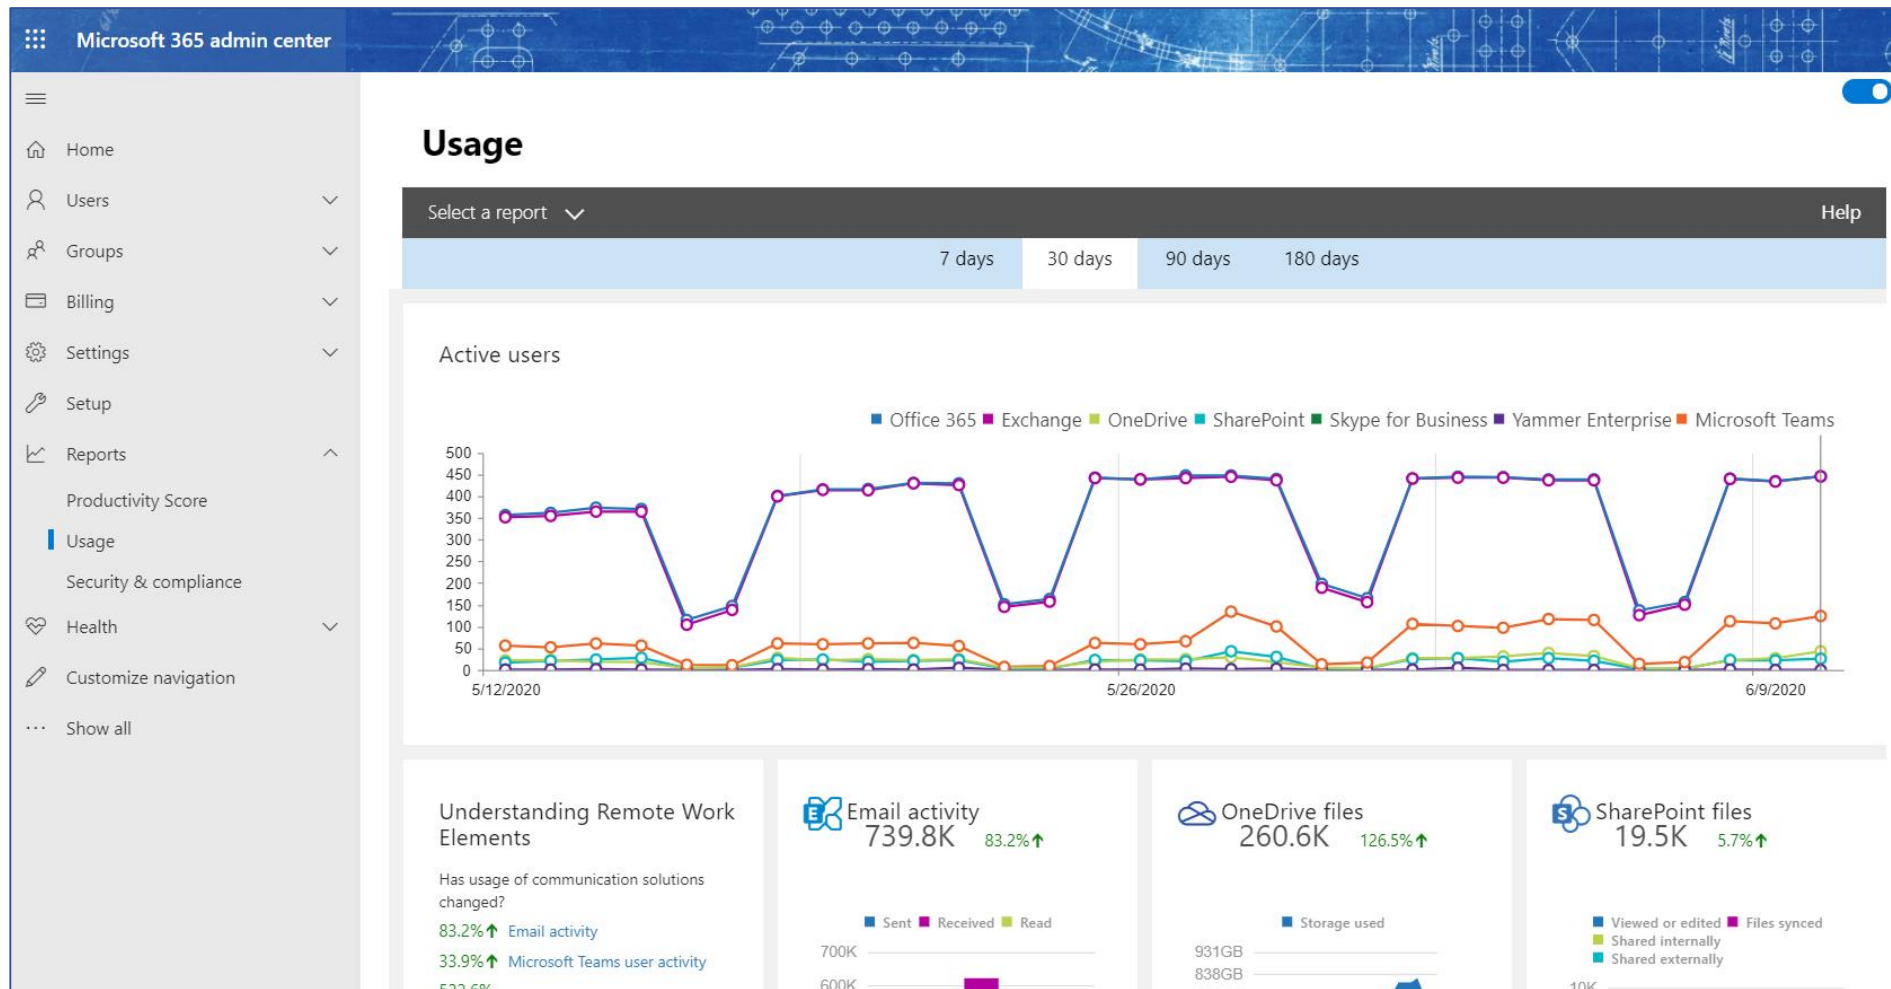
Microsoft 365 admin center

Home
Users
Groups
Billing
Settings
Setup
Reports
Productivity Score
Usage
Security & compliance
Health
Customize navigation
Show all

Usage

Select a report
Help

7 days
30 days
90 days
180 days

Active users

Office 365 Exchange OneDrive SharePoint Skype for Business Yammer Enterprise Microsoft Teams

500
450
400
350
300
250
200
150
100
50
0
5/12/2020
5/26/2020
6/9/2020

Understanding Remote Work Elements

Has usage of communication solutions changed?
83.2% Email activity
33.9% Microsoft Teams user activity
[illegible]

Email activity
739.8K 83.2%
Sent Received Read
700K
600K

OneDrive files
260.6K 126.5%
Storage used
931GB
838GB

SharePoint files
19.5K 5.7%
Viewed or edited Files synced
Shared internally
Shared externally
10K